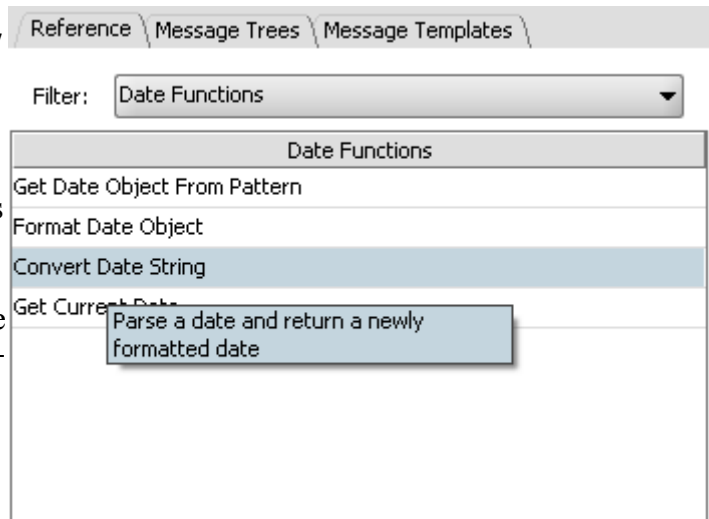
Reference | Message Trees | Message Templates

Filter: Date Functions

| Date Functions |
|---|
| Get Date Object From Pattern |
| Format Date Object |
| Convert Date String |
| Get Curre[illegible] |

Parse a date and return a newly formatted date